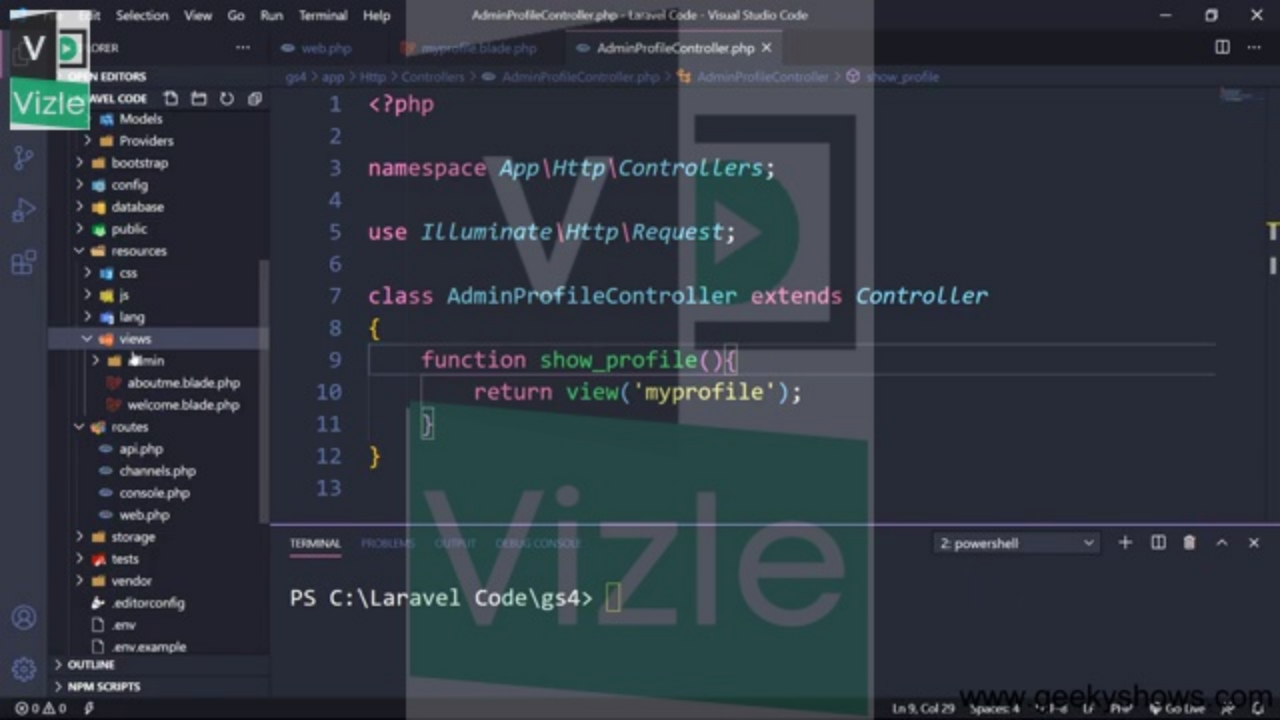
Edit Selection View Go Run Terminal Help AdminProfileController.php - Laravel Code - Visual Studio Code

Vizle

LORER ···
OPEN EDITORS
LARAVEL CODE
Models
Providers
bootstrap
config
database
public
resources
css
js
lang
views
admin
aboutme.blade.php
welcome.blade.php
routes
api.php
channels.php
console.php
web.php
storage
tests
vendor
.editorconfig
.env
.env.example
OUTLINE
NPM SCRIPTS

web.php myprofile.blade.php AdminProfileController.php ×

gs4 > app > Http > Controllers > AdminProfileController.php > AdminProfileController > show_profile

1 <?php
2
3 namespace App\Http\Controllers;
4
5 use Illuminate\Http\Request;
6
7 class AdminProfileController extends Controller
8 {
9 function show_profile(){
10 return view('myprofile');
11 }
12 }
13

TERMINAL PROBLEMS OUTPUT DEBUG CONSOLE 2: powershell

PS C:\Laravel Code\gs4>

Vizle

⊗ 0 ⚠ 0 Ln 9, Col 29 Spaces: 4 UTF-8 CRLF PHP Go Live

www.geekyshows.com